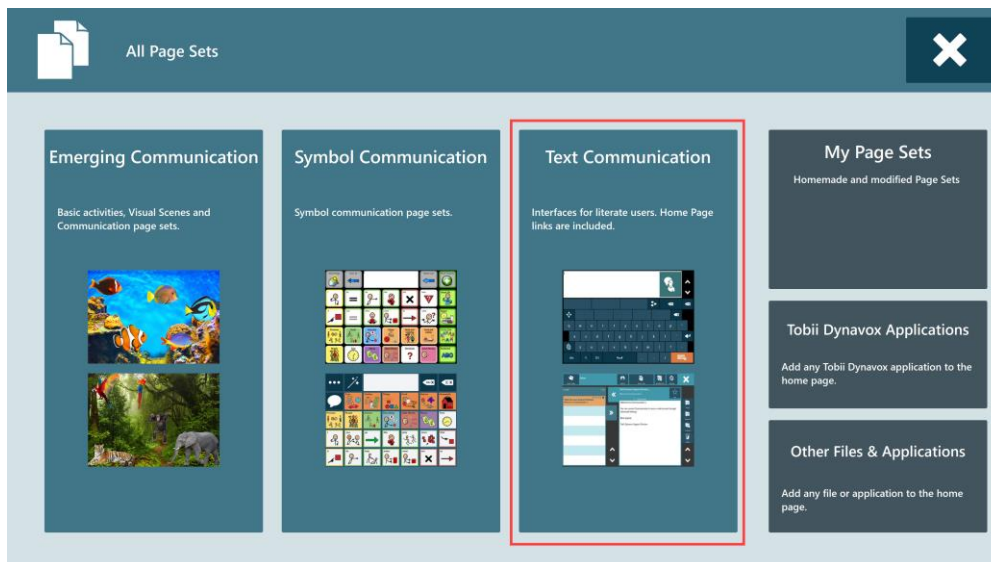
All Page Sets

Emerging Communication

Basic activities, Visual Scenes and Communication page sets.

Symbol Communication

Symbol communication page sets.

Text Communication

Interfaces for literate users. Home Page links are included.

My Page Sets

Homemade and modified Page Sets

Tobii Dynavox Applications

Add any Tobii Dynavox application to the home page.

Other Files & Applications

Add any file or application to the home page.